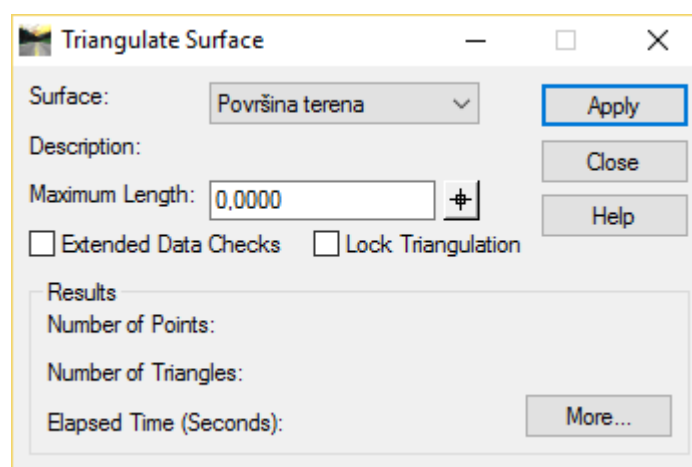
Triangulate Surface

Surface: Površina terena

Apply

Description:

Close

Maximum Length: 0,0000

Help

Extended Data Checks

Lock Triangulation

Results

Number of Points:

Number of Triangles:

Elapsed Time (Seconds):

More...